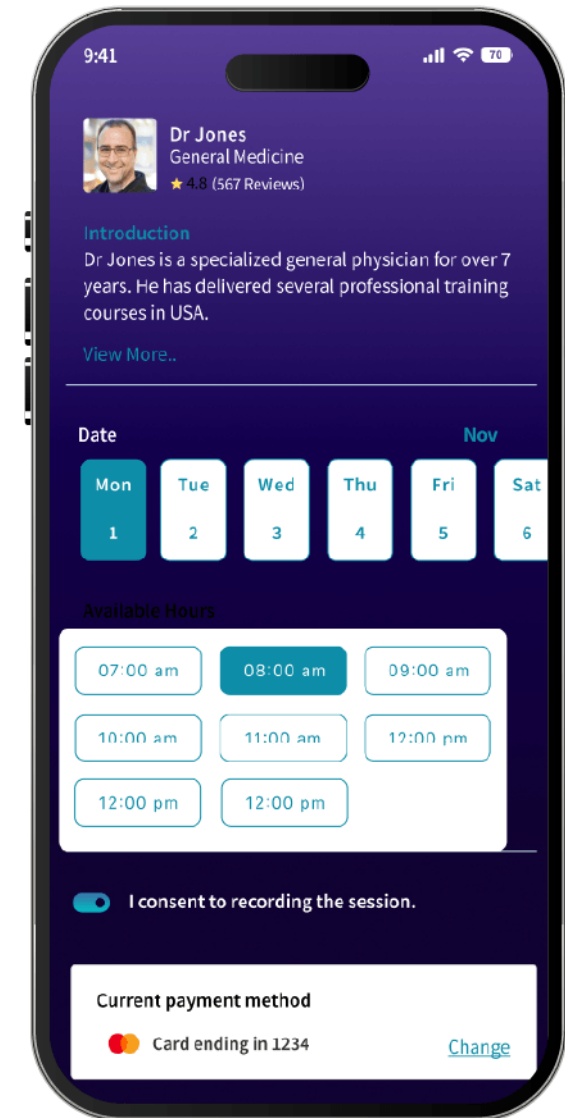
9:41

70

Dr Jones
General Medicine
★ 4.8 (567 Reviews)

Introduction
Dr Jones is a specialized general physician for over 7 years. He has delivered several professional training courses in USA.

View More..

Date

Nov

Mon 1
Tue 2
Wed 3
Thu 4
Fri 5
Sat 6

Available Hours

07:00 am
08:00 am
09:00 am
10:00 am
11:00 am
12:00 pm
12:00 pm
12:00 pm

I consent to recording the session.

Current payment method

Card ending in 1234

Change